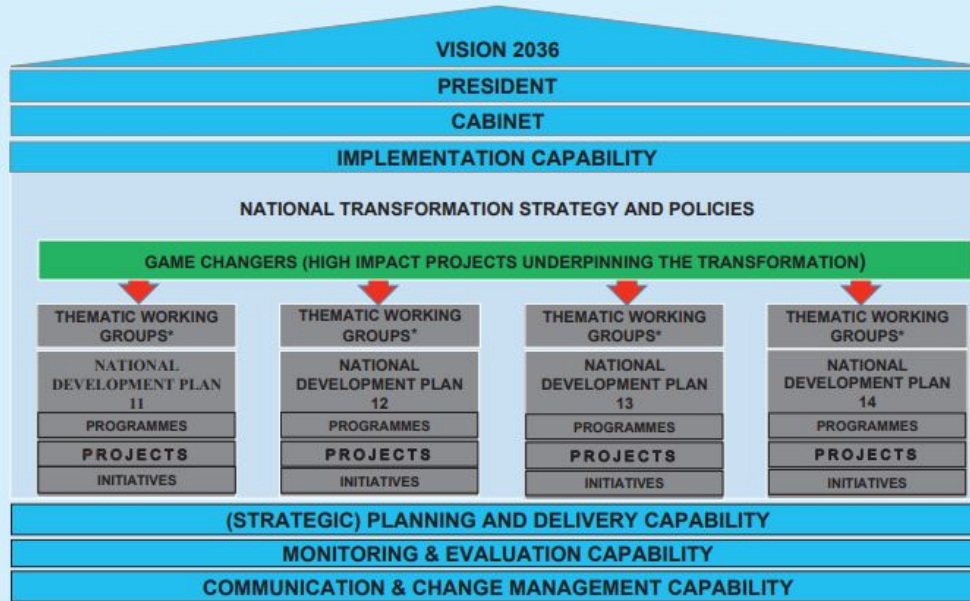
VISION 2036

PRESIDENT

CABINET

IMPLEMENTATION CAPABILITY

NATIONAL TRANSFORMATION STRATEGY AND POLICIES

GAME CHANGERS (HIGH IMPACT PROJECTS UNDERPINNING THE TRANSFORMATION)

THEMATIC WORKING GROUPS*

NATIONAL DEVELOPMENT PLAN 11

PROGRAMMES

PROJECTS

INITIATIVES

THEMATIC WORKING GROUPS*

NATIONAL DEVELOPMENT PLAN 12

PROGRAMMES

PROJECTS

INITIATIVES

THEMATIC WORKING GROUPS*

NATIONAL DEVELOPMENT PLAN 13

PROGRAMMES

PROJECTS

INITIATIVES

THEMATIC WORKING GROUPS*

NATIONAL DEVELOPMENT PLAN 14

PROGRAMMES

PROJECTS

INITIATIVES

(STRATEGIC) PLANNING AND DELIVERY CAPABILITY

MONITORING & EVALUATION CAPABILITY

COMMUNICATION & CHANGE MANAGEMENT CAPABILITY